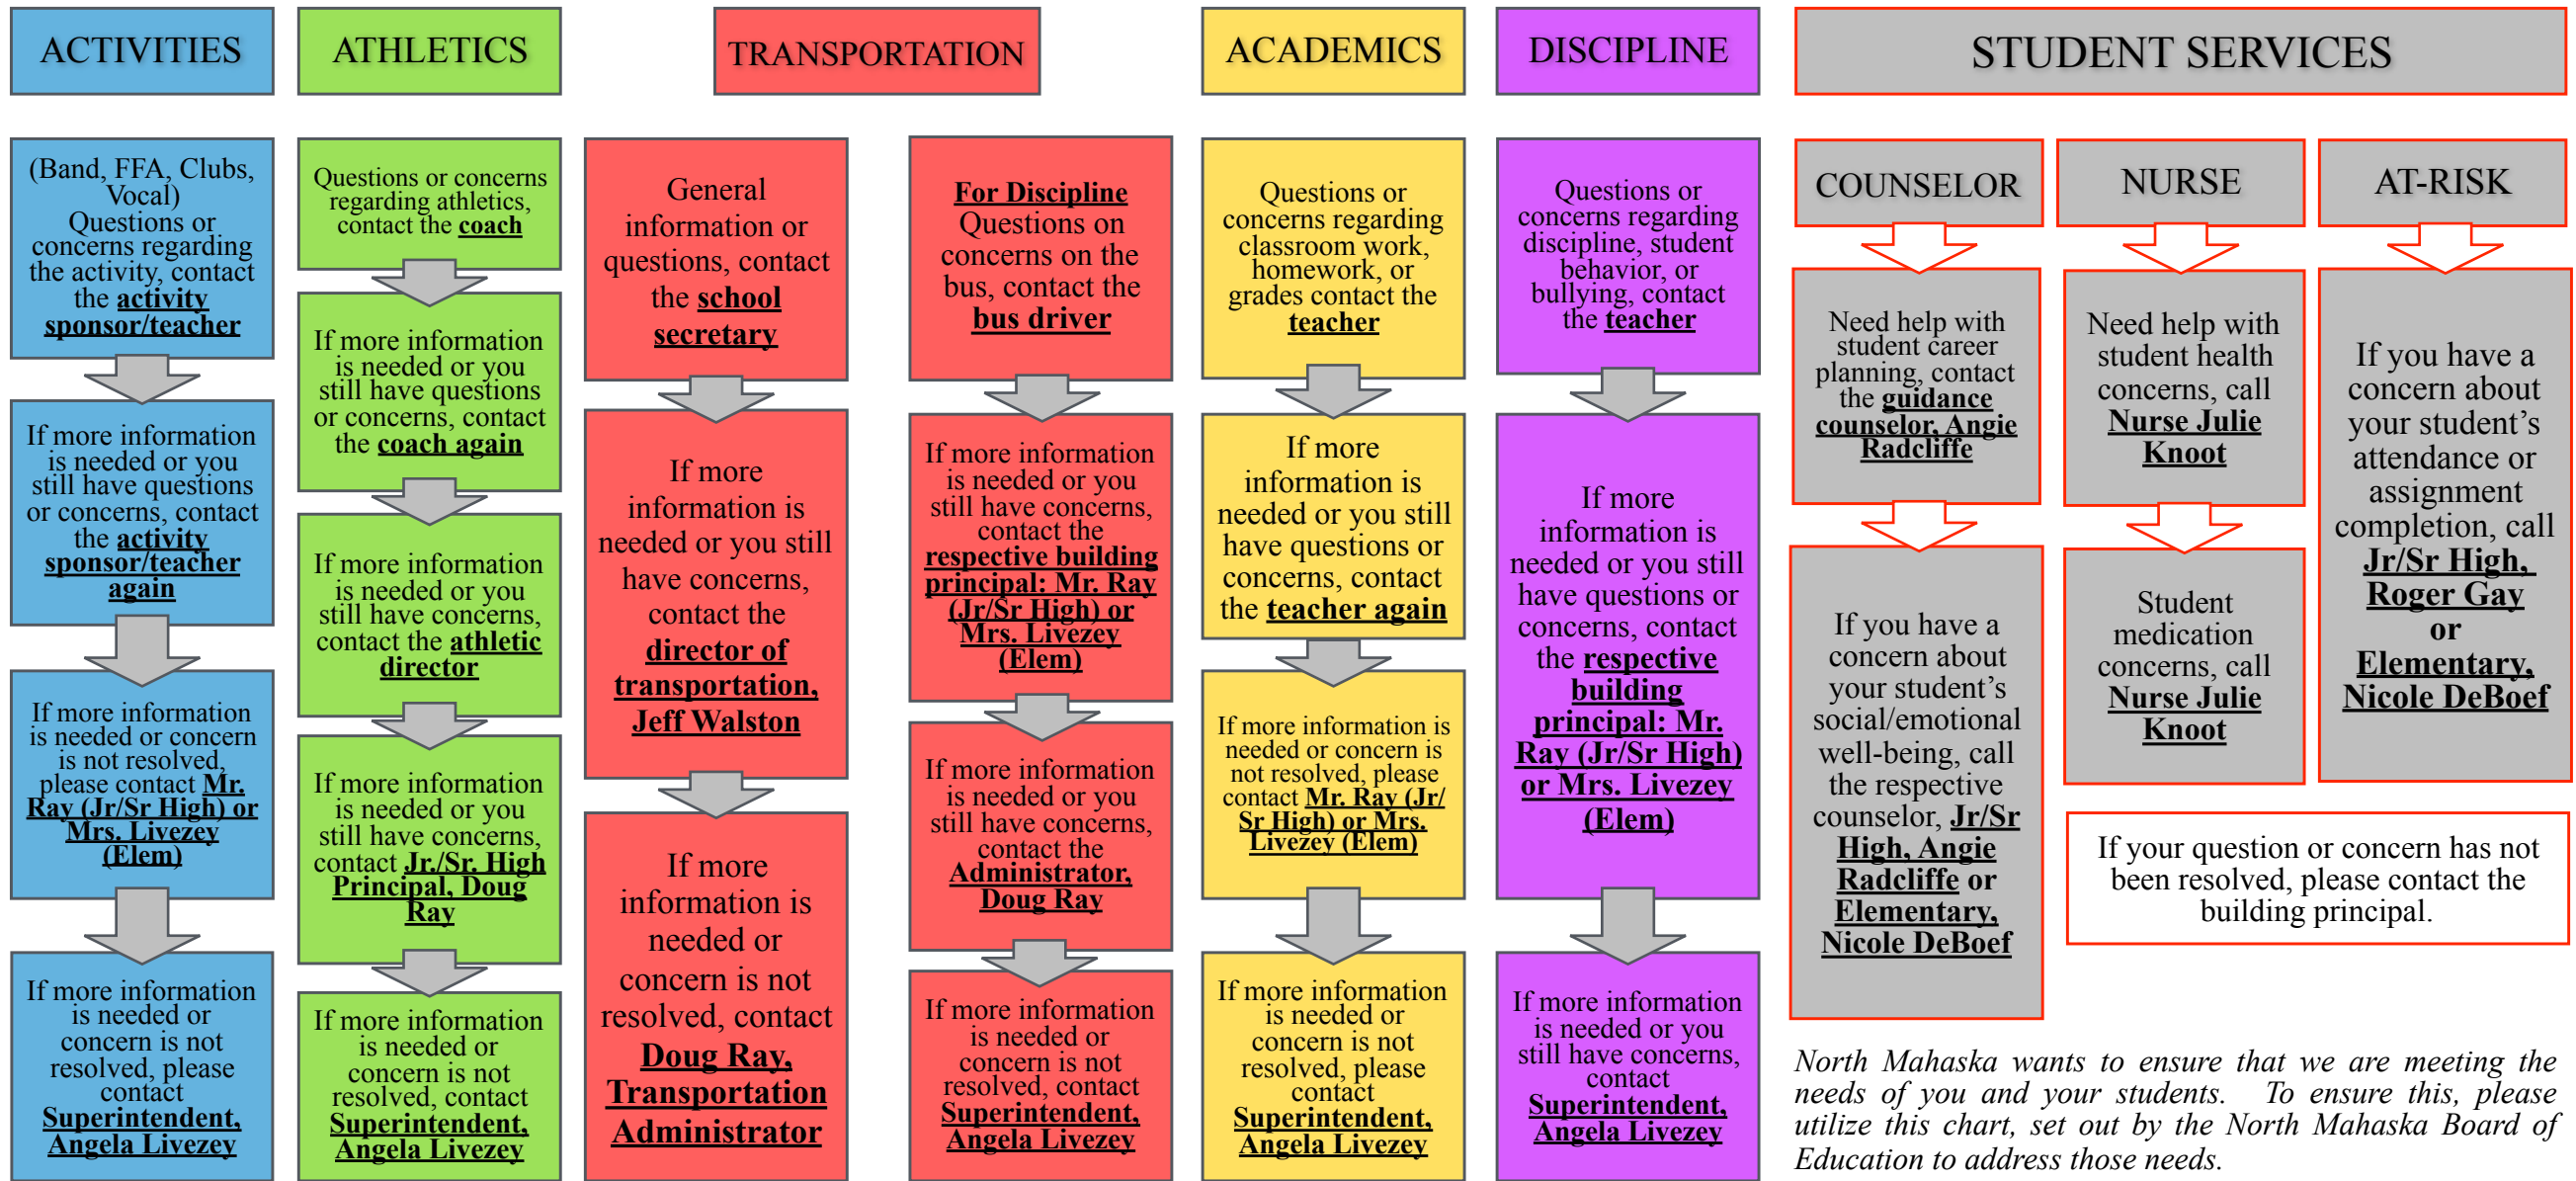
ACTIVITIES

(Band, FFA, Clubs, Vocal) Questions or concerns regarding the activity, contact the **activity sponsor/teacher**

If more information is needed or you still have questions or concerns, contact the **activity sponsor/teacher again**

If more information is needed or concern is not resolved, please contact **Mr. Ray (Jr/Sr High) or Mrs. Livezey (Elem)**

If more information is needed or concern is not resolved, please contact **Superintendent, Angela Livezey**

ATHLETICS

Questions or concerns regarding athletics, contact the **coach**

If more information is needed or you still have questions or concerns, contact the **coach again**

If more information is needed or you still have concerns, contact the **athletic director**

If more information is needed or you still have concerns, contact **Jr./Sr. High Principal, Doug Ray**

If more information is needed or concern is not resolved, contact **Superintendent, Angela Livezey**

TRANSPORTATION

General information or questions, contact the **school secretary**

If more information is needed or you still have concerns, contact the **director of transportation, Jeff Walston**

If more information is needed or concern is not resolved, contact **Doug Ray, Transportation Administrator**

**For Discipline** Questions on concerns on the bus, contact the **bus driver**

If more information is needed or you still have concerns, contact the **respective building principal: Mr. Ray (Jr/Sr High) or Mrs. Livezey (Elem)**

If more information is needed or you still have concerns, contact the **Administrator, Doug Ray**

If more information is needed or concern is not resolved, contact **Superintendent, Angela Livezey**

ACADEMICS

Questions or concerns regarding classroom work, homework, or grades contact the **teacher**

If more information is needed or you still have questions or concerns, contact the **teacher again**

If more information is needed or concern is not resolved, please contact **Mr. Ray (Jr/Sr High) or Mrs. Livezey (Elem)**

If more information is needed or concern is not resolved, please contact **Superintendent, Angela Livezey**

DISCIPLINE

Questions or concerns regarding discipline, student behavior, or bullying, contact the **teacher**

If more information is needed or you still have questions or concerns, contact the **respective building principal: Mr. Ray (Jr/Sr High) or Mrs. Livezey (Elem)**

If more information is needed or you still have concerns, contact **Superintendent, Angela Livezey**

STUDENT SERVICES

COUNSELOR

Need help with student career planning, contact the **guidance counselor, Angie Radcliffe**

If you have a concern about your student's social/emotional well-being, call the respective counselor, **Jr/Sr High, Angie Radcliffe** or **Elementary, Nicole DeBoef**

NURSE

Need help with student health concerns, call **Nurse Julie Knoot**

Student medication concerns, call **Nurse Julie Knoot**

AT-RISK

If you have a concern about your student's attendance or assignment completion, call **Jr/Sr High, Roger Gay or Elementary, Nicole DeBoef**

If your question or concern has not been resolved, please contact the building principal.

*North Mahaska wants to ensure that we are meeting the needs of you and your students. To ensure this, please utilize this chart, set out by the North Mahaska Board of Education to address those needs.*